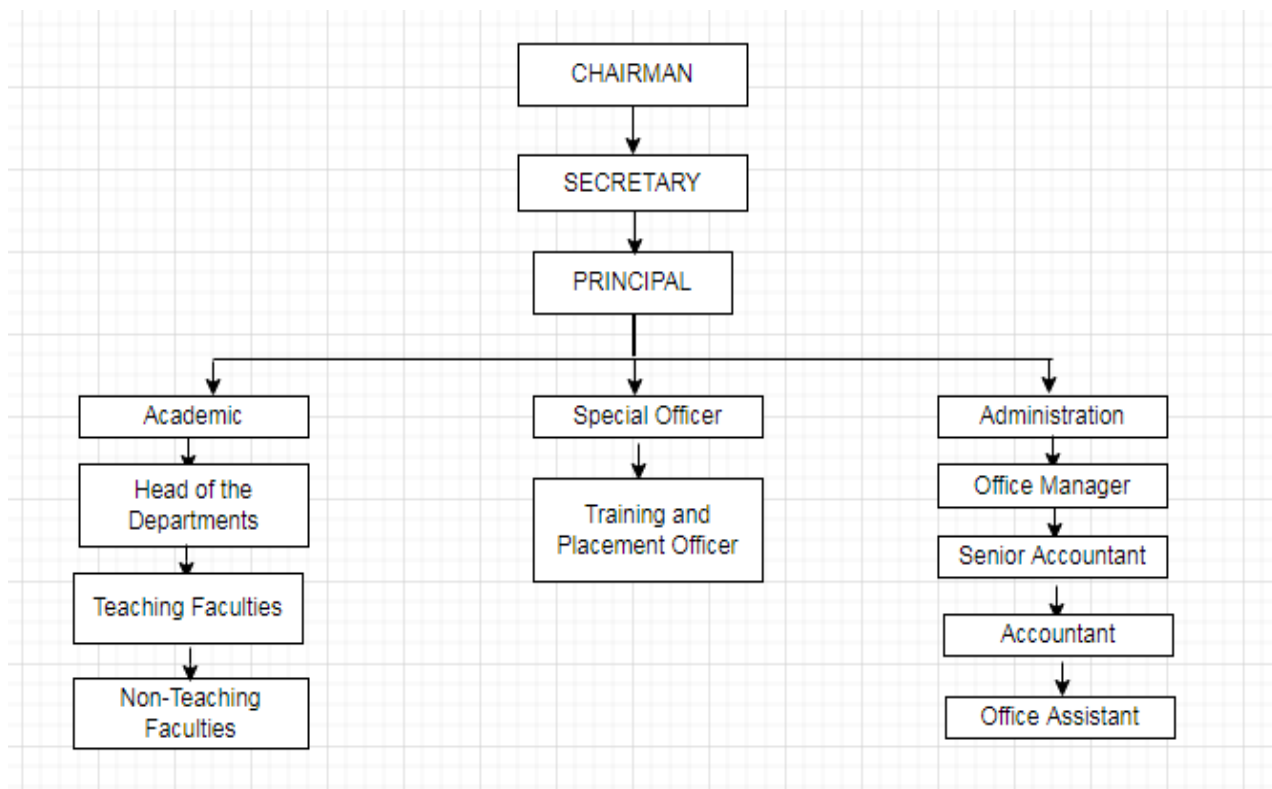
CHAIRMAN

SECRETARY

PRINCIPAL

Academic

Head of the Departments

Teaching Faculties

Non-Teaching Faculties

Special Officer

Training and Placement Officer

Administration

Office Manager

Senior Accountant

Accountant

Office Assistant